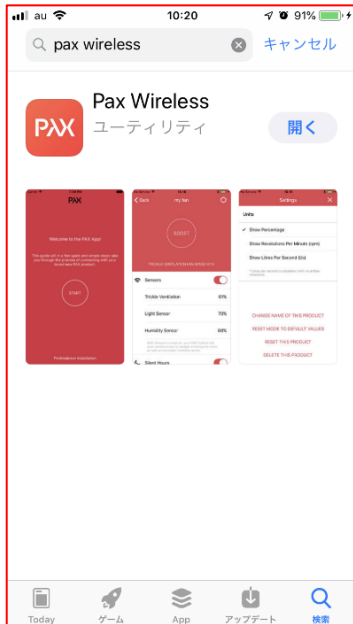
au 10:20 91%

pax wireless

キャンセル

PAX

Pax Wireless

ユーティリティ

開く

PAX

Welcome to the PAX App!

START

< Back my fan

RESET

Sensors

Trickle Ventilation 61%

Light Sensor 70%

Humidity Sensor 68%

Silent Hours

Settings

Units

Show Percentage

Show Revolutions Per Minute (rpm)

Show Litres Per Second (l/s)

CHANGE NAME OF THIS PRODUCT

RESET MODE TO DEFAULT VALUES

RESET THIS PRODUCT

DELETE THIS PRODUCT

Today

ゲーム

App

アップデート

検索